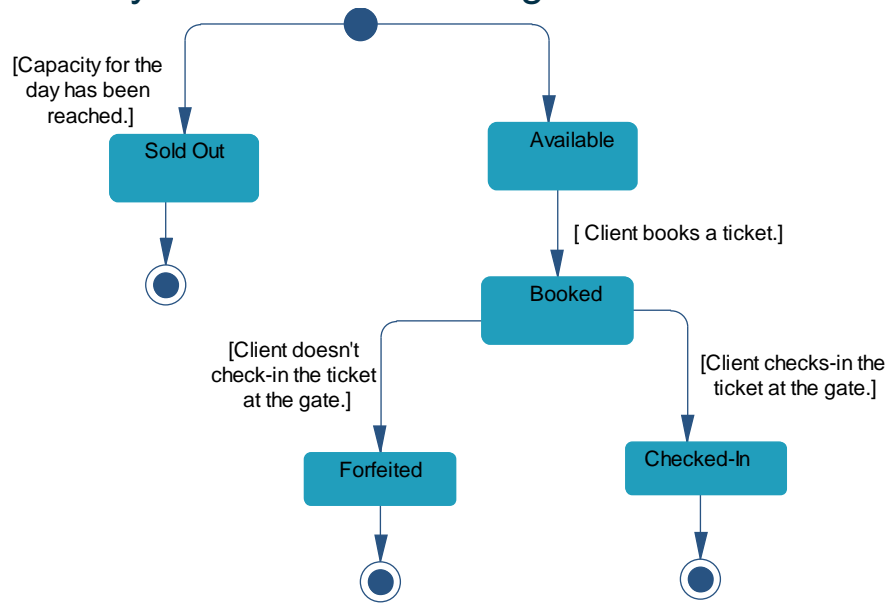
[Capacity for the day has been reached.]

Sold Out

Available

[ Client books a ticket.]

Booked

[Client doesn't check-in the ticket at the gate.]

[Client checks-in the ticket at the gate.]

Forfeited

Checked-In